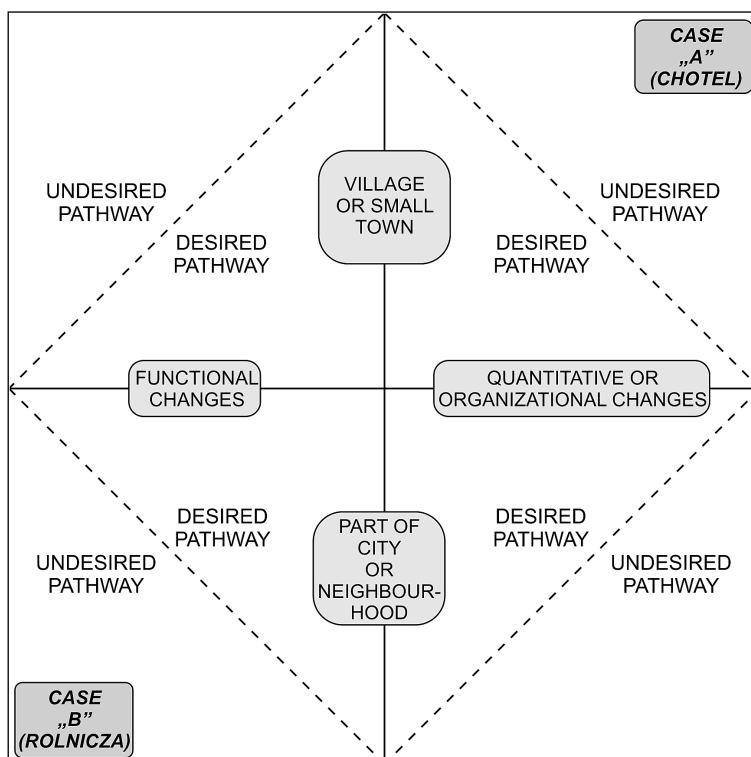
CASE „A" (CHOTEL)

UNDESIRED PATHWAY

DESIRED PATHWAY

VILLAGE OR SMALL TOWN

DESIRED PATHWAY

UNDESIRED PATHWAY

FUNCTIONAL CHANGES

QUANTITATIVE OR ORGANIZATIONAL CHANGES

DESIRED PATHWAY

UNDESIRED PATHWAY

PART OF CITY OR NEIGHBOURHOOD

DESIRED PATHWAY

UNDESIRED PATHWAY

CASE „B" (ROLNICZA)